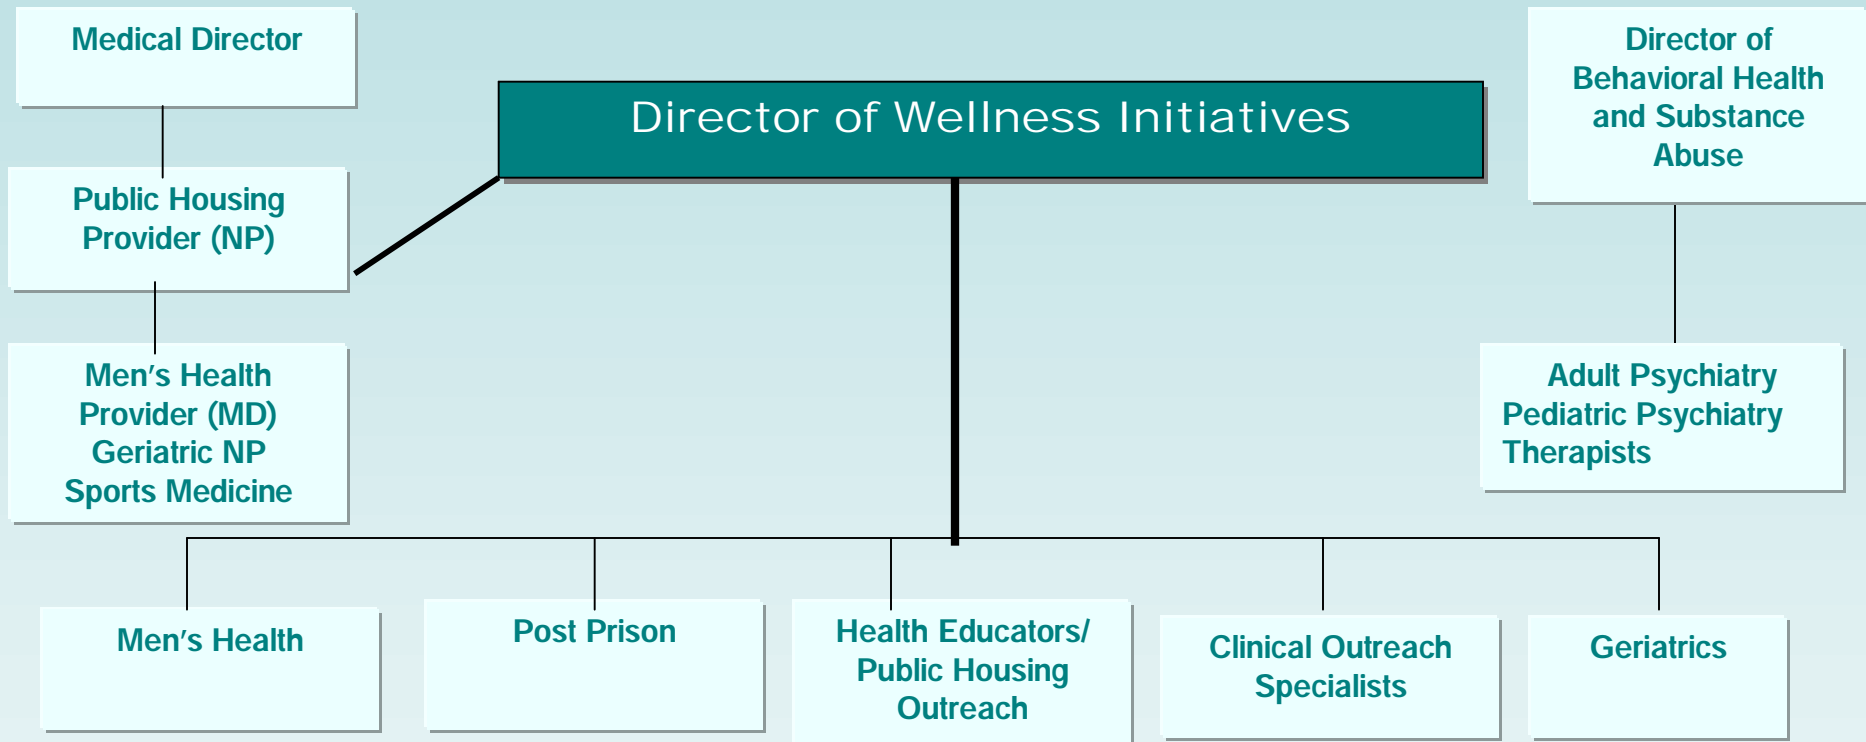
Medical Director

Public Housing Provider (NP)

Men's Health Provider (MD)
Geriatric NP
Sports Medicine

Director of Wellness Initiatives

Director of Behavioral Health and Substance Abuse

Adult Psychiatry
Pediatric Psychiatry
Therapists

Men's Health

Post Prison

Health Educators/ Public Housing Outreach

Clinical Outreach Specialists

Geriatrics